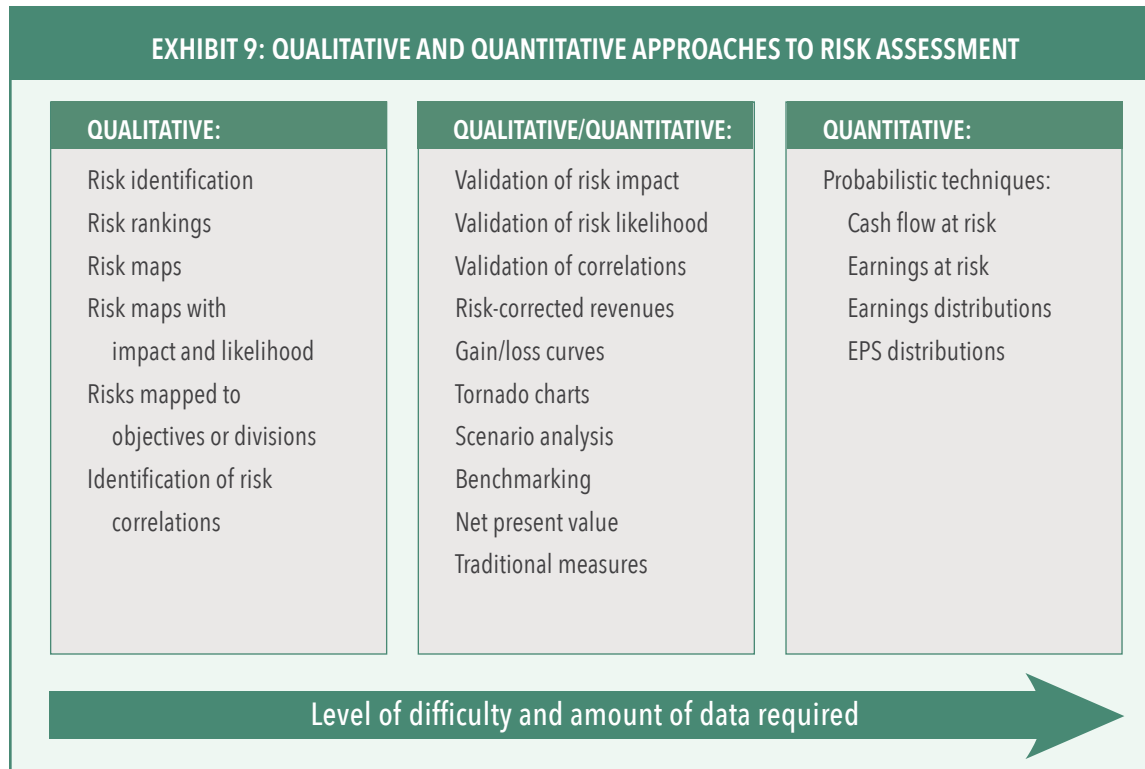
EXHIBIT 9: QUALITATIVE AND QUANTITATIVE APPROACHES TO RISK ASSESSMENT

QUALITATIVE:

Risk identification
Risk rankings
Risk maps
Risk maps with impact and likelihood
Risks mapped to objectives or divisions
Identification of risk correlations

QUALITATIVE/QUANTITATIVE:

Validation of risk impact
Validation of risk likelihood
Validation of correlations
Risk-corrected revenues
Gain/loss curves
Tornado charts
Scenario analysis
Benchmarking
Net present value
Traditional measures

QUANTITATIVE:

Probabilistic techniques:
Cash flow at risk
Earnings at risk
Earnings distributions
EPS distributions

Level of difficulty and amount of data required